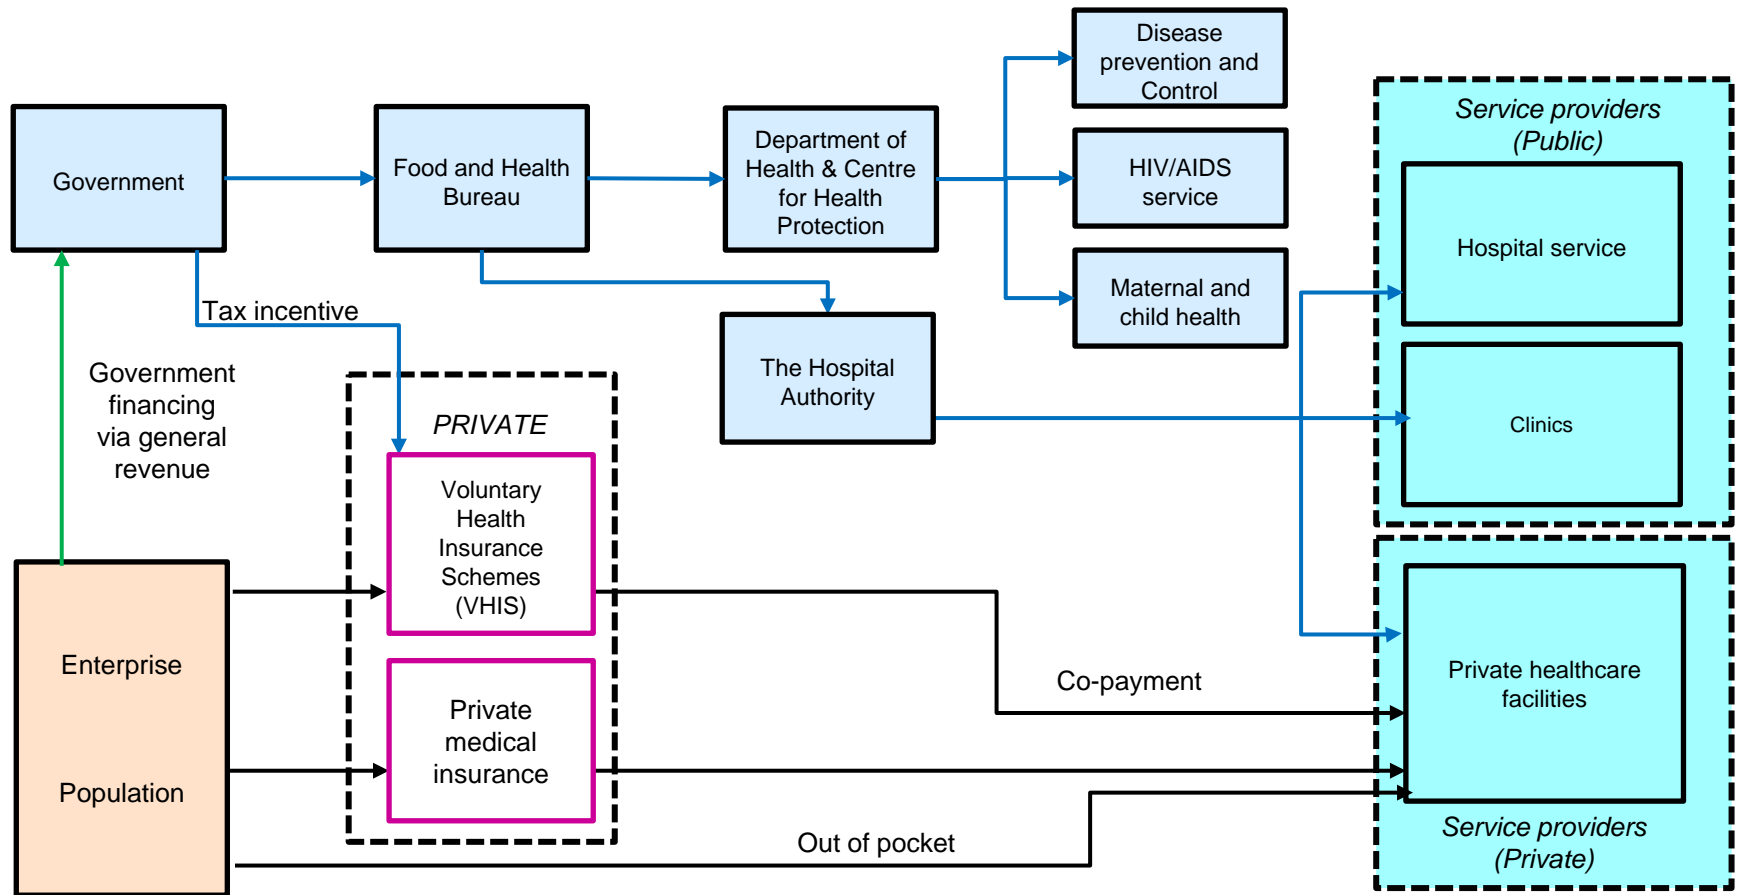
Government

Food and Health Bureau

Department of Health & Centre for Health Protection

Disease prevention and Control

HIV/AIDS service

Maternal and child health

Service providers (Public)

Hospital service

Clinics

Tax incentive

The Hospital Authority

Government financing via general revenue

PRIVATE

Voluntary Health Insurance Schemes (VHIS)

Private medical insurance

Enterprise

Population

Co-payment

Private healthcare facilities

Out of pocket

Service providers (Private)